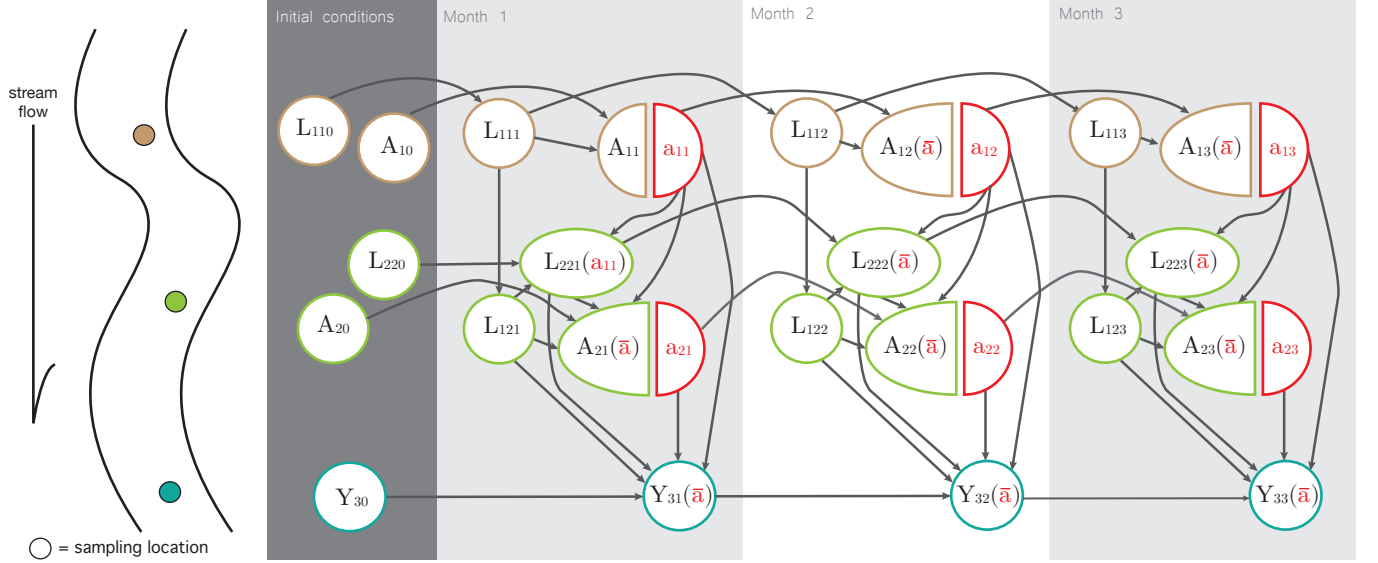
stream flow

= sampling location

Initial conditions

Month 1

Month 2

Month 3

$L_{110}$

$A_{10}$

$L_{111}$

$A_{11}$

$a_{11}$

$L_{112}$

$A_{12}(\bar{a})$

$a_{12}$

$L_{113}$

$A_{13}(\bar{a})$

$a_{13}$

$L_{220}$

$L_{221}(a_{11})$

$L_{222}(\bar{a})$

$L_{223}(\bar{a})$

$A_{20}$

$L_{121}$

$A_{21}(\bar{a})$

$a_{21}$

$L_{122}$

$A_{22}(\bar{a})$

$a_{22}$

$L_{123}$

$A_{23}(\bar{a})$

$a_{23}$

$Y_{30}$

$Y_{31}(\bar{a})$

$Y_{32}(\bar{a})$

$Y_{33}(\bar{a})$